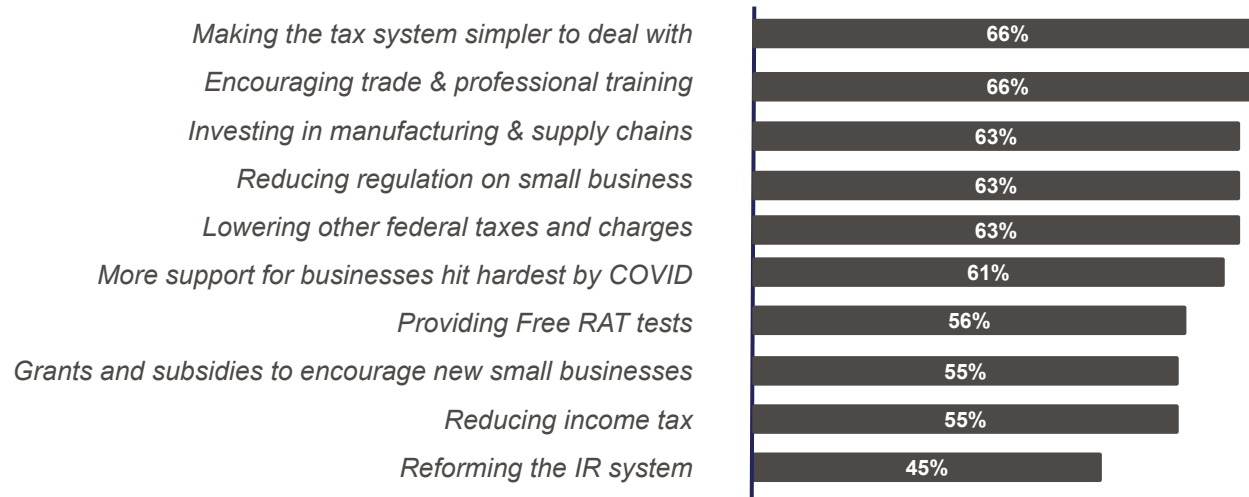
Making the tax system simpler to deal with 66%
Encouraging trade & professional training 66%
Investing in manufacturing & supply chains 63%
Reducing regulation on small business 63%
Lowering other federal taxes and charges 63%
More support for businesses hit hardest by COVID 61%
Providing Free RAT tests 56%
Grants and subsidies to encourage new small businesses 55%
Reducing income tax 55%
Reforming the IR system 45%